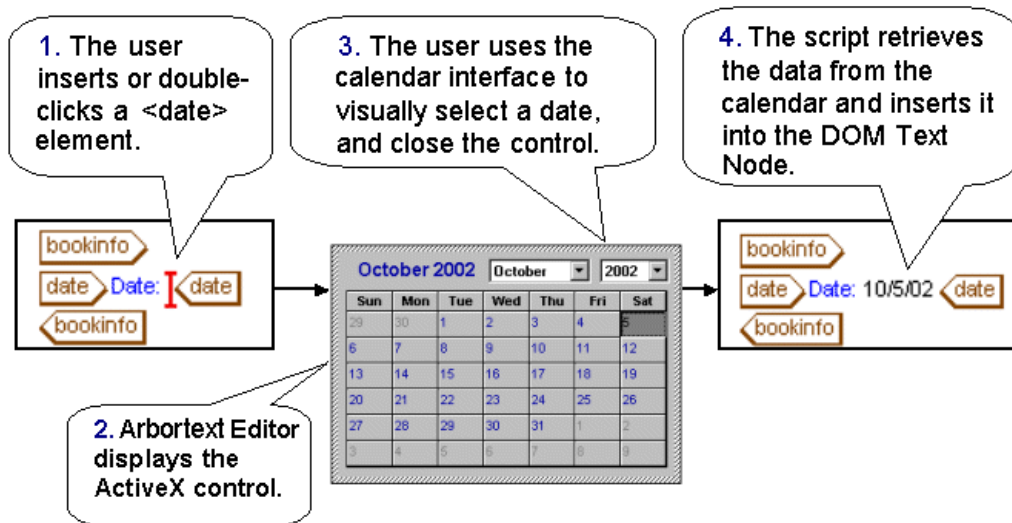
1. The user inserts or double-clicks a <date> element.

3. The user uses the calendar interface to visually select a date, and close the control.

4. The script retrieves the data from the calendar and inserts it into the DOM Text Node.

bookinfo
date Date: date
bookinfo

October 2002 October 2002

| Sun | Mon | Tue | Wed | Thu | Fri | Sat |
|---|---|---|---|---|---|---|
| 29 | 30 | 1 | 2 | 3 | 4 | 5 |
| 6 | 7 | 8 | 9 | 10 | 11 | 12 |
| 13 | 14 | 15 | 16 | 17 | 18 | 19 |
| 20 | 21 | 22 | 23 | 24 | 25 | 26 |
| 27 | 28 | 29 | 30 | 31 | 1 | 2 |
| 3 | 4 | 5 | 6 | 7 | 8 | 9 |

bookinfo
date Date: 10/5/02 date
bookinfo

2. Arbortext Editor displays the ActiveX control.